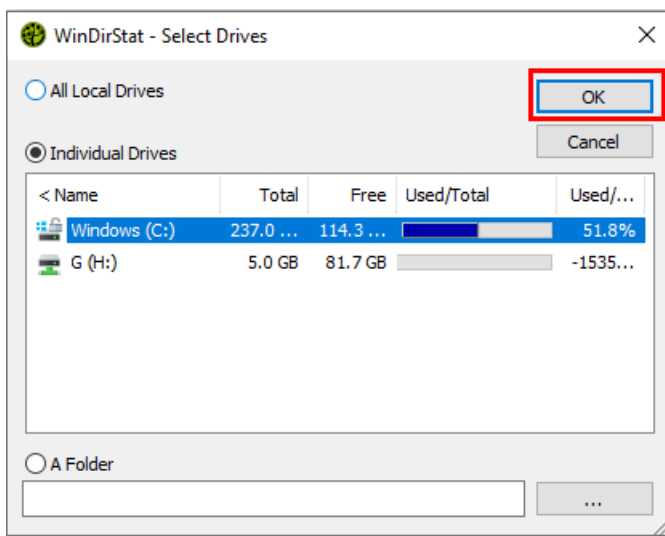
WinDirStat - Select Drives

All Local Drives

OK

Cancel

Individual Drives

| < Name | Total | Free | Used/Total | Used/... |
|---|---|---|---|---|
| Windows (C:) | 237.0 ... | 114.3 ... | | 51.8% |
| G (H:) | 5.0 GB | 81.7 GB | | -1535... |

A Folder

...